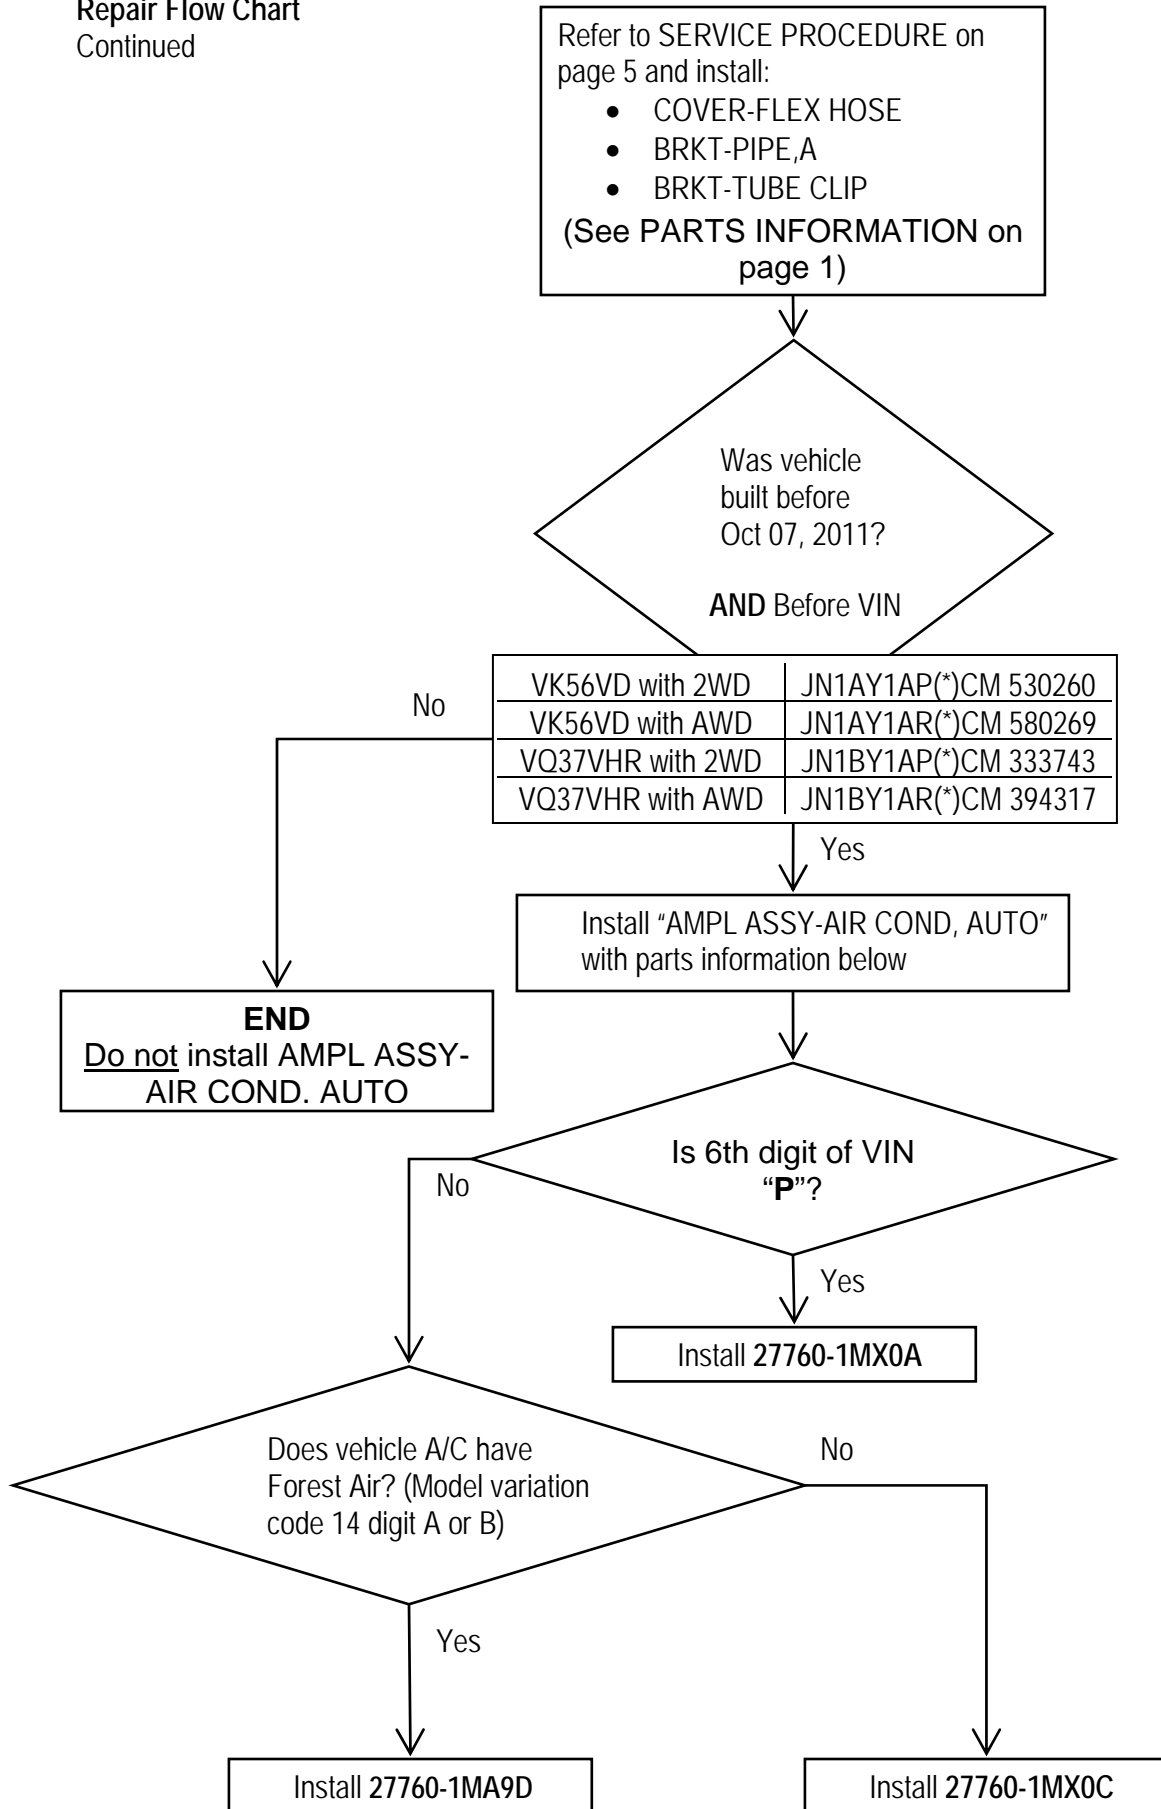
Repair Flow Chart
Continued

Refer to SERVICE PROCEDURE on page 5 and install:
- COVER-FLEX HOSE
- BRKT-PIPE,A
- BRKT-TUBE CLIP
(See PARTS INFORMATION on page 1)

Was vehicle built before Oct 07, 2011?

AND Before VIN

| VK56VD with 2WD | JN1AY1AP(*)CM 530260 |
|---|---|
| VK56VD with AWD | JN1AY1AR(*)CM 580269 |
| VQ37VHR with 2WD | JN1BY1AP(*)CM 333743 |
| VQ37VHR with AWD | JN1BY1AR(*)CM 394317 |

No

Yes

Install "AMPL ASSY-AIR COND, AUTO" with parts information below

END
Do not install AMPL ASSY-AIR COND. AUTO

Is 6th digit of VIN "P"?

No

Yes

Install 27760-1MX0A

Does vehicle A/C have Forest Air? (Model variation code 14 digit A or B)

No

Yes

Install 27760-1MA9D

Install 27760-1MX0C